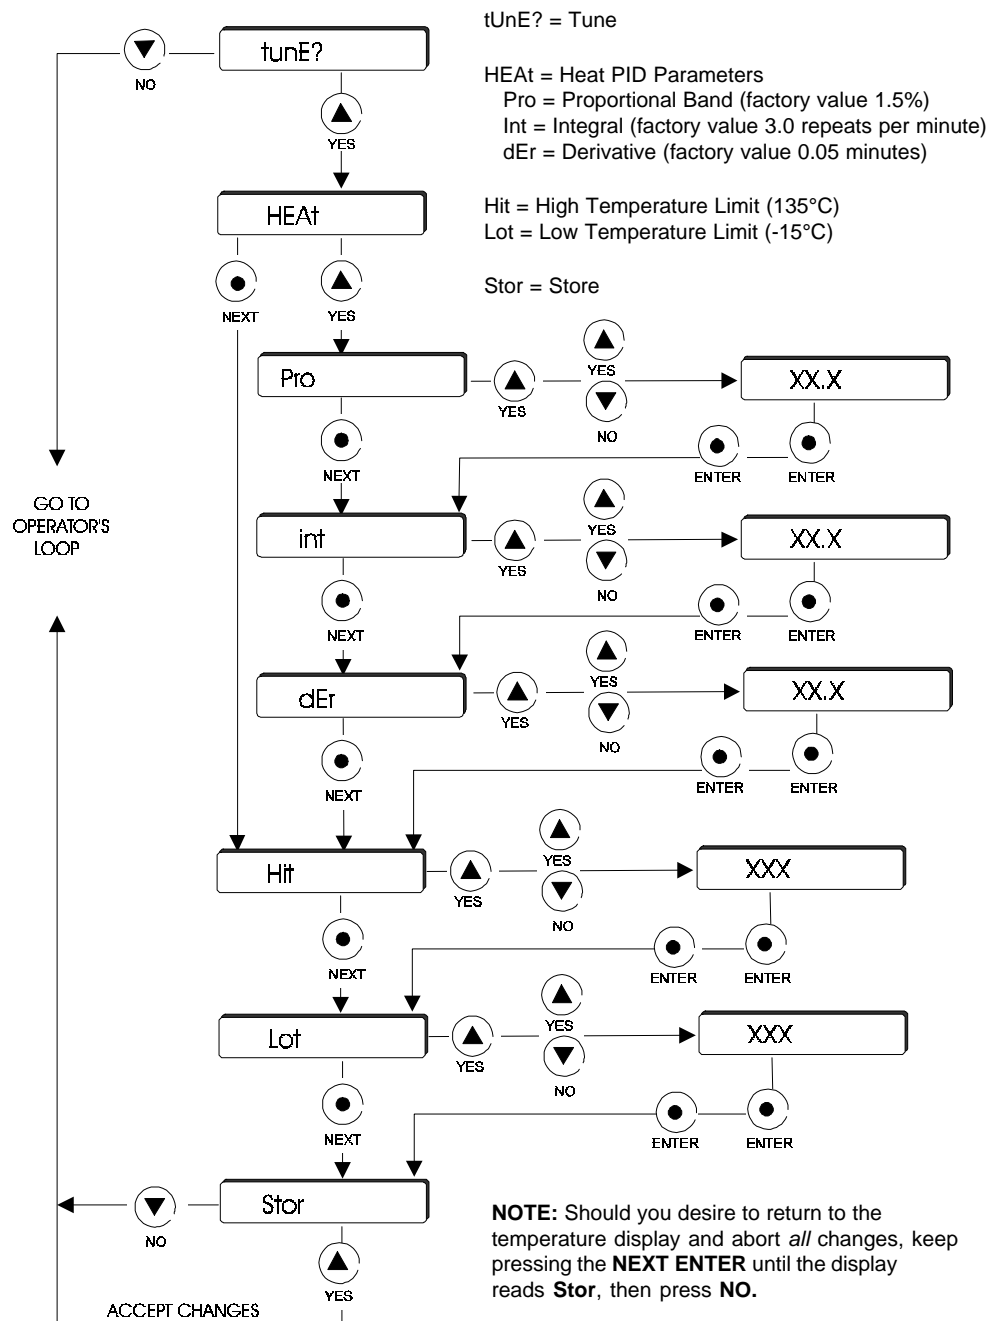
tUnE? = Tune

HEAt = Heat PID Parameters
Pro = Proportional Band (factory value 1.5%)
Int = Integral (factory value 3.0 repeats per minute)
dEr = Derivative (factory value 0.05 minutes)

Hit = High Temperature Limit (135°C)
Lot = Low Temperature Limit (-15°C)

Stor = Store

NO
tunE?
YES
HEAt
NEXT
YES
Pro
YES
YES
NO
XX.X
NEXT
ENTER
ENTER
GO TO OPERATOR'S LOOP
int
YES
YES
NO
XX.X
NEXT
ENTER
ENTER
dEr
YES
YES
NO
XX.X
NEXT
ENTER
ENTER
Hit
YES
YES
NO
XXX
NEXT
ENTER
ENTER
Lot
YES
YES
NO
XXX
NEXT
ENTER
ENTER
NO
Stor
YES
ACCEPT CHANGES

**NOTE:** Should you desire to return to the temperature display and abort *all* changes, keep pressing the **NEXT ENTER** until the display reads **Stor**, then press **NO.**